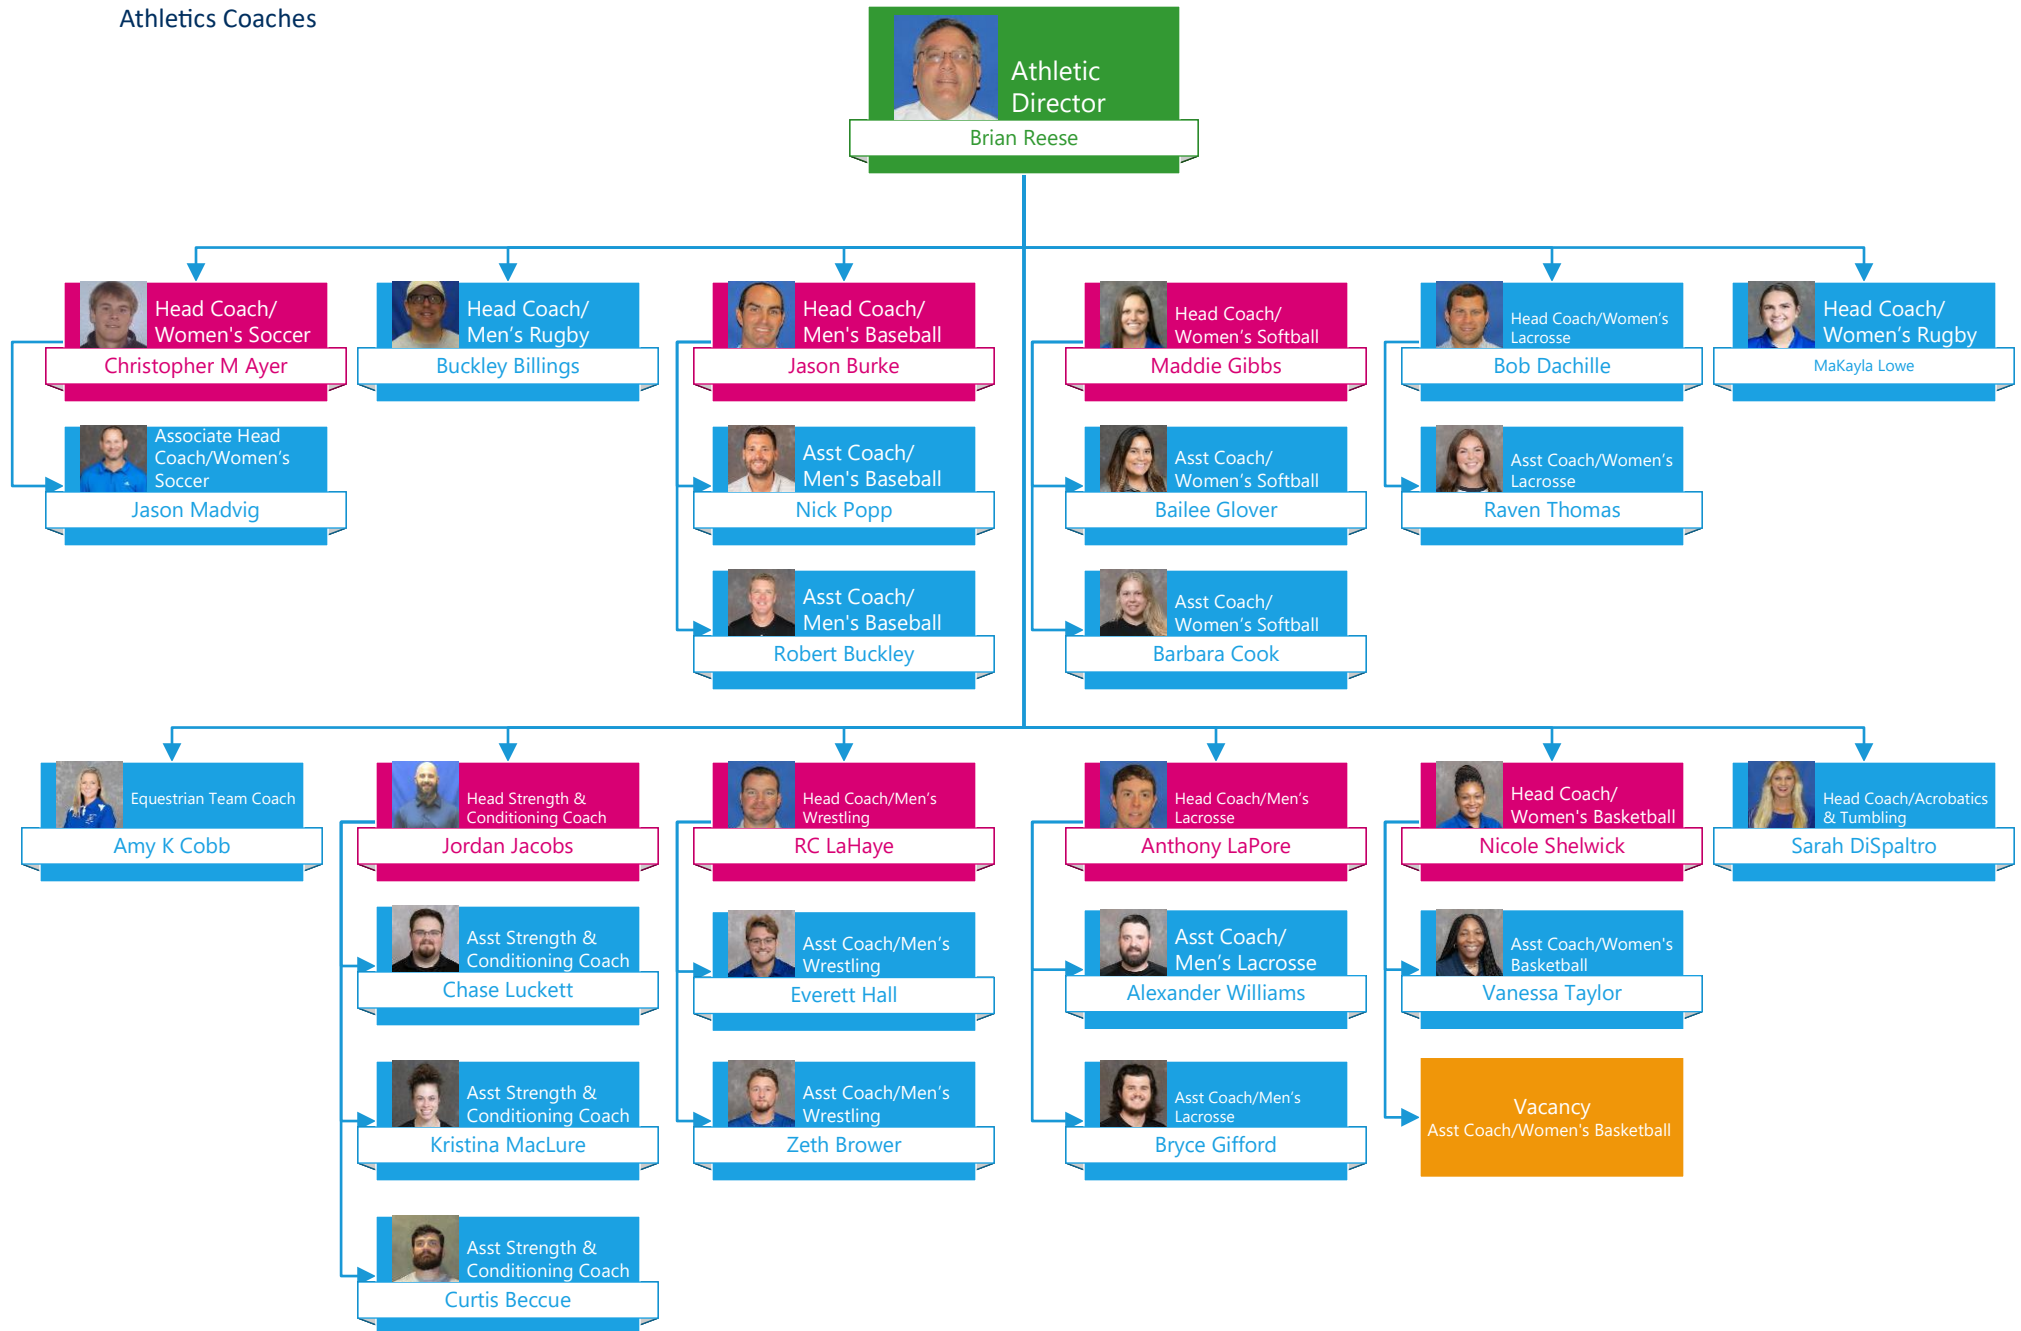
Athletics Coaches

Athletic Director
Brian Reese

Head Coach/ Women's Soccer
Christopher M Ayer

Associate Head Coach/Women's Soccer
Jason Madvig

Head Coach/ Men's Rugby
Buckley Billings

Head Coach/ Men's Baseball
Jason Burke

Asst Coach/ Men's Baseball
Nick Popp

Asst Coach/ Men's Baseball
Robert Buckley

Head Coach/ Women's Softball
Maddie Gibbs

Asst Coach/ Women's Softball
Bailee Glover

Asst Coach/ Women's Softball
Barbara Cook

Head Coach/Women's Lacrosse
Bob Dachille

Asst Coach/Women's Lacrosse
Raven Thomas

Head Coach/ Women's Rugby
MaKayla Lowe

Equestrian Team Coach
Amy K Cobb

Head Strength & Conditioning Coach
Jordan Jacobs

Asst Strength & Conditioning Coach
Chase Luckett

Asst Strength & Conditioning Coach
Kristina MacLure

Asst Strength & Conditioning Coach
Curtis Beccue

Head Coach/Men's Wrestling
RC LaHaye

Asst Coach/Men's Wrestling
Everett Hall

Asst Coach/Men's Wrestling
Zeth Brower

Head Coach/Men's Lacrosse
Anthony LaPore

Asst Coach/ Men's Lacrosse
Alexander Williams

Asst Coach/Men's Lacrosse
Bryce Gifford

Head Coach/ Women's Basketball
Nicole Shelwick

Asst Coach/Women's Basketball
Vanessa Taylor

Vacancy
Asst Coach/Women's Basketball

Head Coach/Acrobatics & Tumbling
Sarah DiSpaltro